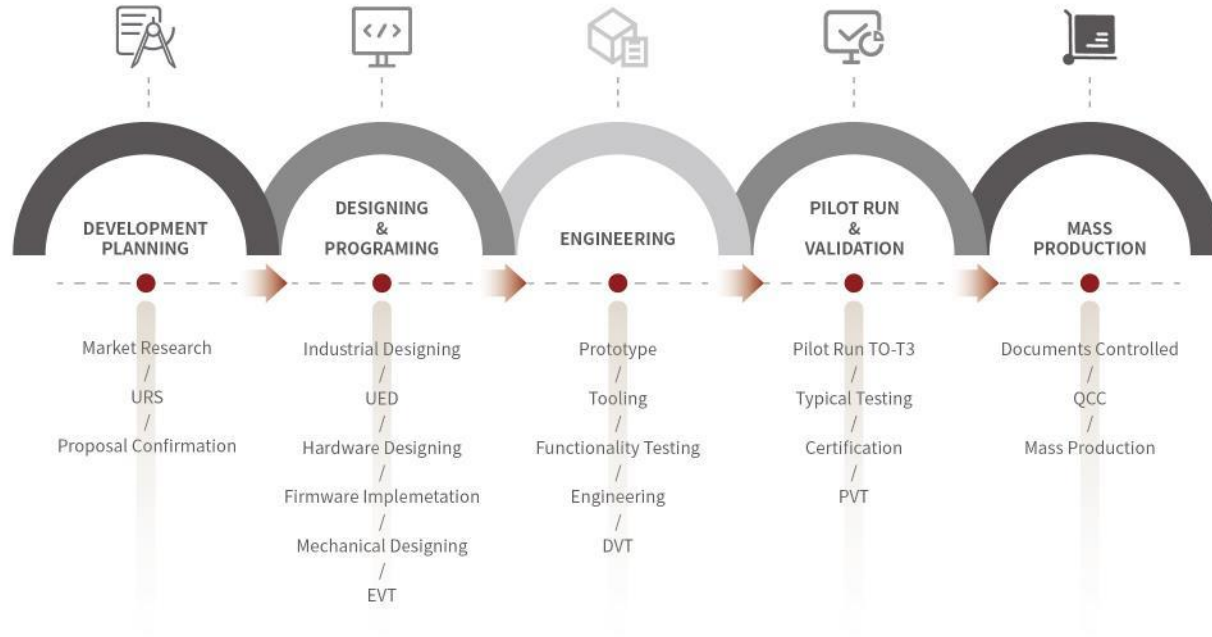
DEVELOPMENT PLANNING

Market Research
/
URS
/
Proposal Confirmation

DESIGNING
&
PROGRAMING

Industrial Designing
/
UED
/
Hardware Designing
/
Firmware Implemetation
/
Mechanical Designing
/
EVT

ENGINEERING

Prototype
/
Tooling
/
Functionality Testing
/
Engineering
/
DVT

PILOT RUN
&
VALIDATION

Pilot Run TO-T3
/
Typical Testing
/
Certification
/
PVT

MASS
PRODUCTION

Documents Controlled
/
QCC
/
Mass Production